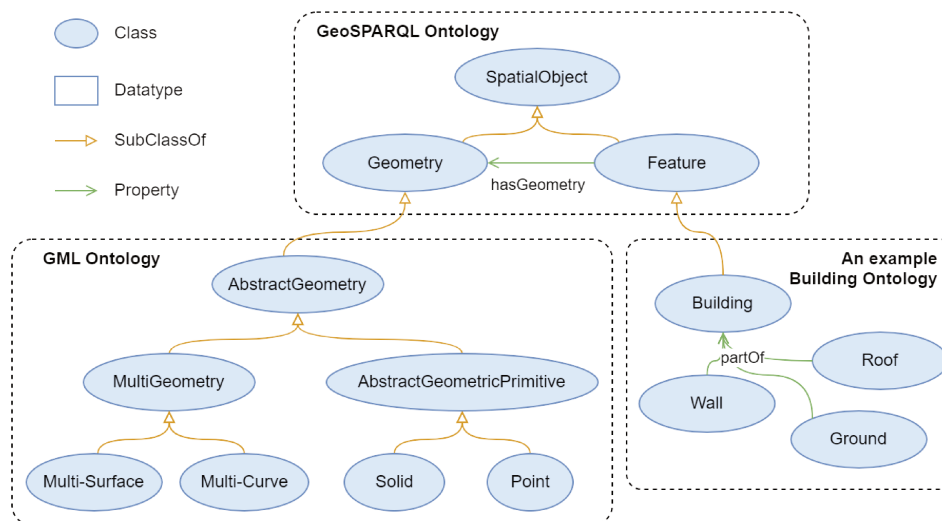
Class

Datatype

SubClassOf

Property

GeoSPARQL Ontology

SpatialObject

Geometry

Feature

hasGeometry

GML Ontology

AbstractGeometry

MultiGeometry

AbstractGeometricPrimitive

Multi-Surface

Multi-Curve

Solid

Point

An example Building Ontology

Building

partOf

Roof

Wall

Ground